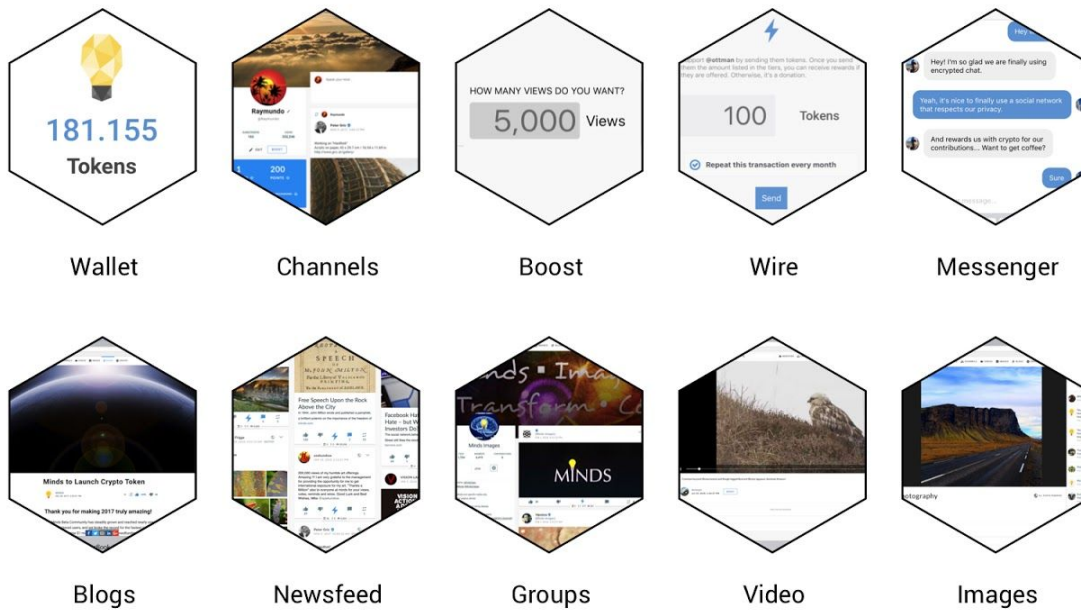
181.155
Tokens

Wallet

Raymundo

200

Channels

HOW MANY VIEWS DO YOU WANT?
5,000 Views

Boost

pport @ottman by sending them tokens. Once you send them the amount listed in the tiers, you can receive rewards if they are offered. Otherwise, it's a donation.

100 Tokens

Repeat this transaction every month

Send

Wire

Hey

Hey! I'm so glad we are finally using encrypted chat.

Yeah, it's nice to finally use a social network that respects our privacy.

And rewards us with crypto for our contributions... Want to get coffee?

Sure

Messenger

Minds to Launch Crypto Token

Thank you for making 2017 truly amazing!

Blogs

SPEECH

Free Speech Upon the Rock Above the City

Facebook Ha Hate - but W Investors Do

Newsfeed

nds • Ima
Transform • Co

Minds Images

MINDS

Groups

Video

otography

Images